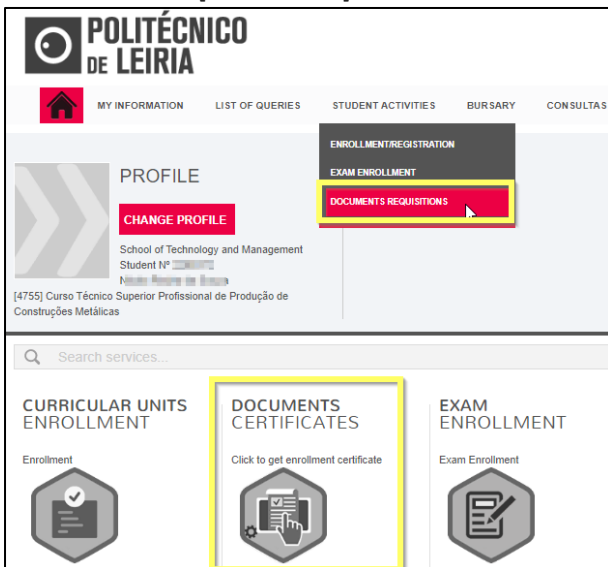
POLITÉCNICO DE LEIRIA

MY INFORMATION LIST OF QUERIES STUDENT ACTIVITIES BURSARY CONSULTAS

ENROLLMENT/REGISTRATION
EXAM ENROLLMENT
DOCUMENTS REQUISITIONS

PROFILE

CHANGE PROFILE

School of Technology and Management
Student Nº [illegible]
N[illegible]
[4755] Curso Técnico Superior Profissional de Produção de Construções Metálicas

Search services...

CURRICULAR UNITS ENROLLMENT
Enrollment

DOCUMENTS CERTIFICATES
Click to get enrollment certificate

EXAM ENROLLMENT
Exam Enrollment